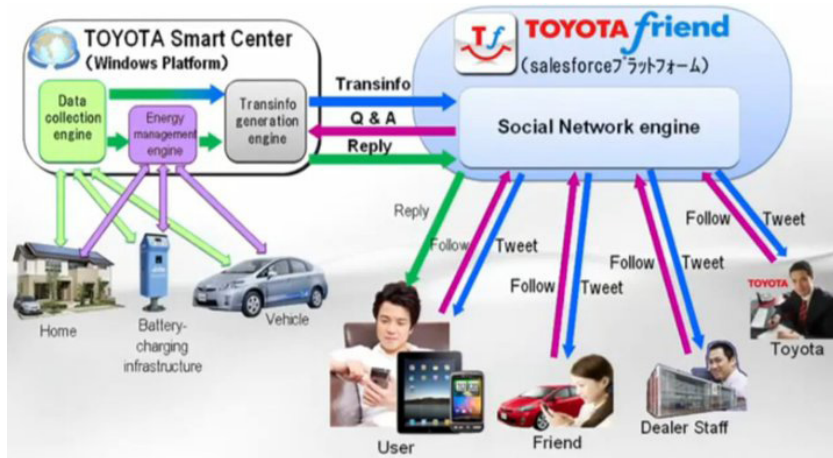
TOYOTA Smart Center
(Windows Platform)

Data collection engine

Energy management engine

Transinfo generation engine

Tf TOYOTA friend
(salesforceプラットフォーム)

Transinfo

Q & A

Reply

Social Network engine

Reply

Follow

Tweet

Follow

Tweet

Follow

Tweet

Follow

Tweet

Home

Battery-charging infrastructure

Vehicle

User

Friend

Dealer Staff

TOYOTA

Toyota